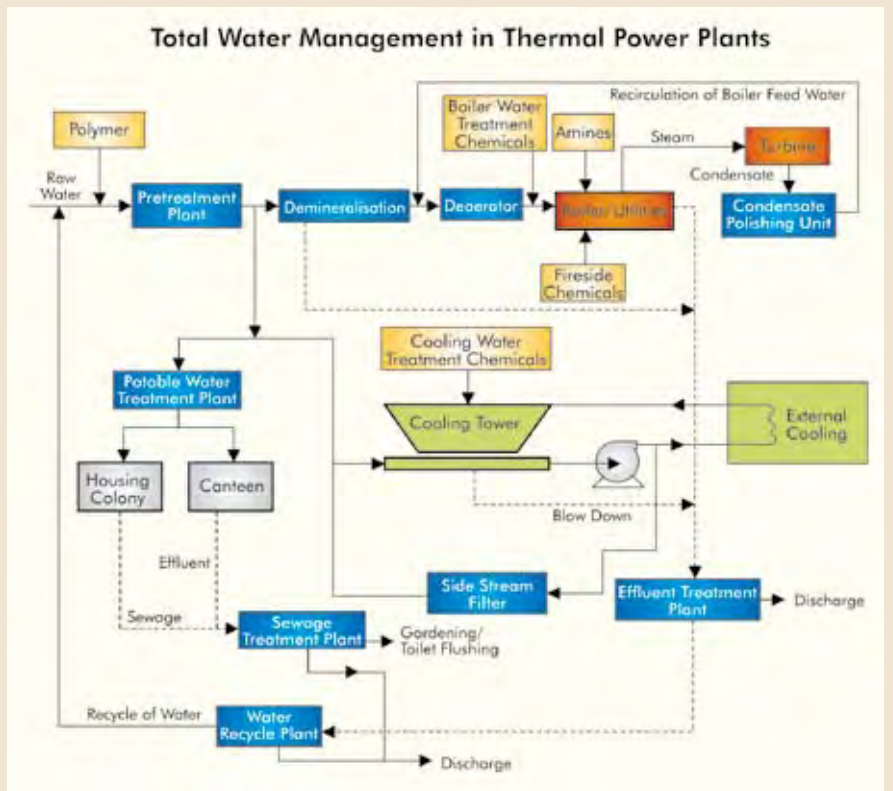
Total Water Management in Thermal Power Plants

Recirculation of Boiler Feed Water

Polymer

Boiler Water Treatment Chemicals

Amines

Steam

Turbine

Raw Water

Pretreatment Plant

Demineralisation

Deaerator

Boiler Utilities

Condensate

Condensate Polishing Unit

Fireside Chemicals

Cooling Water Treatment Chemicals

Potable Water Treatment Plant

Cooling Tower

External Cooling

Housing Colony

Canteen

Blow Down

Effluent

Side Stream Filter

Effluent Treatment Plant

Discharge

Sewage

Sewage Treatment Plant

Gardening/ Toilet Flushing

Recycle of Water

Water Recycle Plant

Discharge